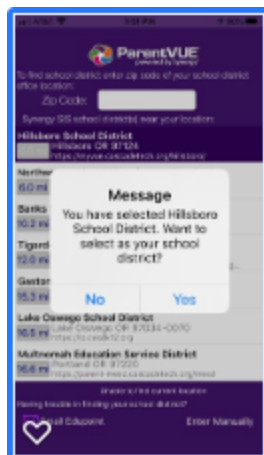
ParentVUE
(powered by Synergy)

To find school district, enter zip code of your school district office location:

Zip Code:

Synergy SIS school district(s) near your location:

Hillsboro School District
Hillsboro OR 97124
https://myvue.cascadetech.org/hillsboro/

Norther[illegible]
6.0 mi

Banks
10.2 mi

Tigard
12.0 mi

Gaston
15.3 mi

Message
You have selected Hillsboro School District. Want to select as your school district?
No
Yes

Lake Oswego School District
16.5 mi
Lake Oswego OR 97034-0070
https://ic.loswego.k12.or.us

Multnomah Education Service District
16.6 mi
Portland OR 97220
https://parent-mesd.cascadetech.org/mesd

Unable to find current location

Having trouble in finding your school district?

Email Edupoint
Enter Manually